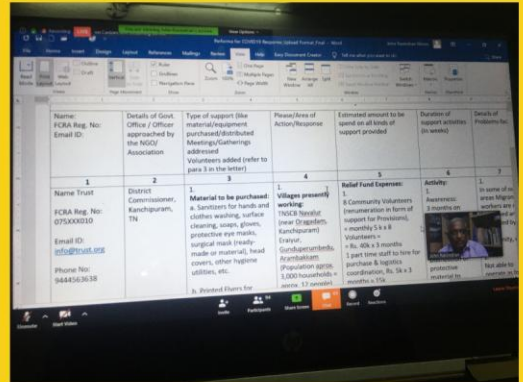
Reforms for COVID19 Response Upload Format Final - Word

File Home Insert Design Layout References Mailings Review View Help

Read Mode Print Layout Web Layout Outline Draft Ruler Gridlines Navigation Pane Zoom 100% One Page Multiple Pages Page Width New Window Arrange All Split Switch Windows Macros Properties

| Name: FCRA Reg. No: Email ID: | Details of Govt. Office / Officer approached by the NGO/ Association | Type of support (like material/equipment purchased/distributed Meetings/Gatherings addressed Volunteers added (refer to para 3 in the letter) | Please/Area of Action/Response | Estimated amount to be spend on all kinds of support provided | Duration of support activities (in weeks) | Details of Problems fac |
|---|---|---|---|---|---|---|
| 1 | 2 | 3 | 4 | 5 | 6 | 7 |
| 1 Name Trust FCRA Reg. No: 075XXX010 Email ID: info@trust.org Phone No: 9444563638 | District Commissioner, Kanchipuram, TN | 1. Material to be purchased: a. Sanitizers for hands and clothes washing, surface cleaning, soaps, gloves, protective eye masks, surgical mask (ready-made or material), head covers, other hygiene utilities, etc. b. Printed Flyers for | 1 Villages presently working: TNSCB Nevalur (near Oragadam, Kanchipuram) Eraiyur, Gunduperumbedu, Arambakkam (Population aprox. 3,000 households = aprox. 12 people) | Relief Fund Expenses: 1. 8 Community Volunteers (renumeration in form of support for Provisions), = Rs 5 k x 8 Volunteers = = Rs. 40k x 3 months 1 part time staff to hire for purchase & logistics coordination, Rs. 5k x 3 months = 15k | Activity: 1. Awareness: 3 months on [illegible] protective material to | In some of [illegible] areas Migran workers are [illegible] Not able to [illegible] |

Unmute Start Video Invite Participants Share Screen Chat Record Reactions